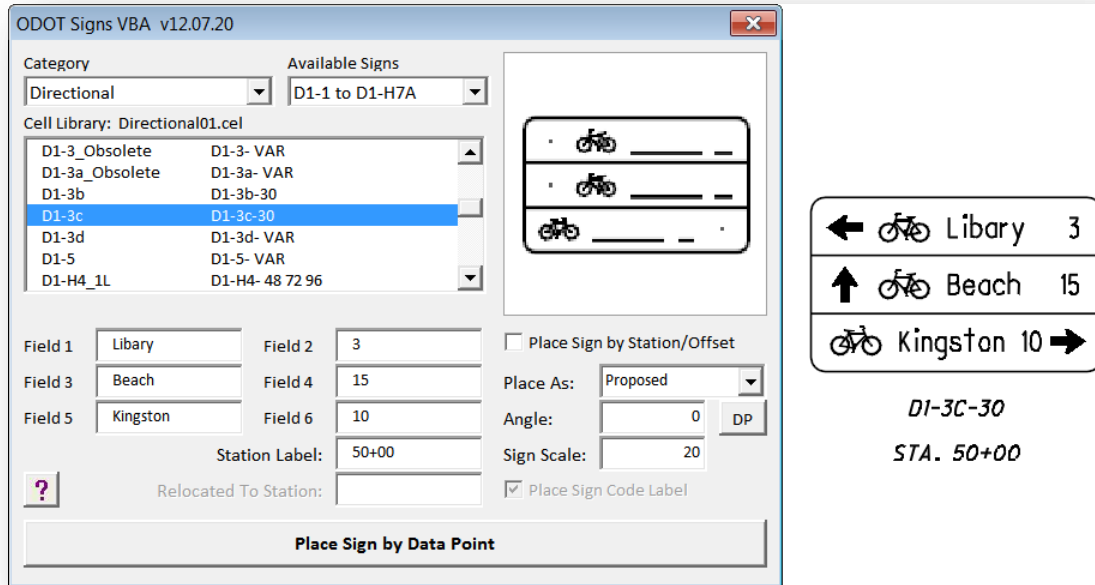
ODOT Signs VBA v12.07.20

Category
Directional

Available Signs
D1-1 to D1-H7A

Cell Library: Directional01.cel

| | |
|---|---|
| D1-3_Obsolete | D1-3- VAR |
| D1-3a_Obsolete | D1-3a- VAR |
| D1-3b | D1-3b-30 |
| D1-3c | D1-3c-30 |
| D1-3d | D1-3d- VAR |
| D1-5 | D1-5- VAR |
| D1-H4_1L | D1-H4- 48 72 96 |

Field 1 Libary
Field 2 3
Field 3 Beach
Field 4 15
Field 5 Kingston
Field 6 10
Station Label: 50+00
?
Relocated To Station:

Place Sign by Station/Offset
Place As: Proposed
Angle: 0
DP
Sign Scale: 20
Place Sign Code Label

Place Sign by Data Point

Libary 3
Beach 15
Kingston 10

D1-3C-30

STA. 50+00